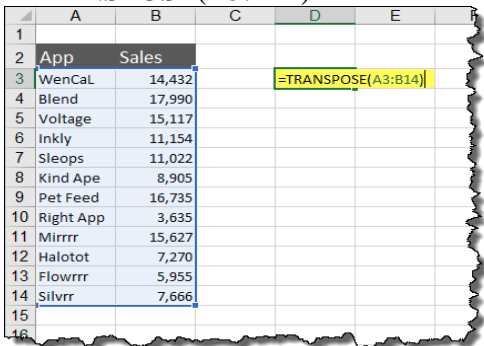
| | A | B | C | D | E | F |
|---|---|---|---|---|---|---|
| 1 | | | | | | |
| 2 | App | Sales | | | | |
| 3 | WenCaL | 14,432 | | =TRANSPOSE(A3:B14) | | |
| 4 | Blend | 17,990 | | | | |
| 5 | Voltage | 15,117 | | | | |
| 6 | Inkly | 11,154 | | | | |
| 7 | Sleops | 11,022 | | | | |
| 8 | Kind Ape | 8,905 | | | | |
| 9 | Pet Feed | 16,735 | | | | |
| 10 | Right App | 3,635 | | | | |
| 11 | Mirrrr | 15,627 | | | | |
| 12 | Halotot | 7,270 | | | | |
| 13 | Flowrrr | 5,955 | | | | |
| 14 | Silvrr | 7,666 | | | | |
| 15 | | | | | | |
| 16 | | | | | | |